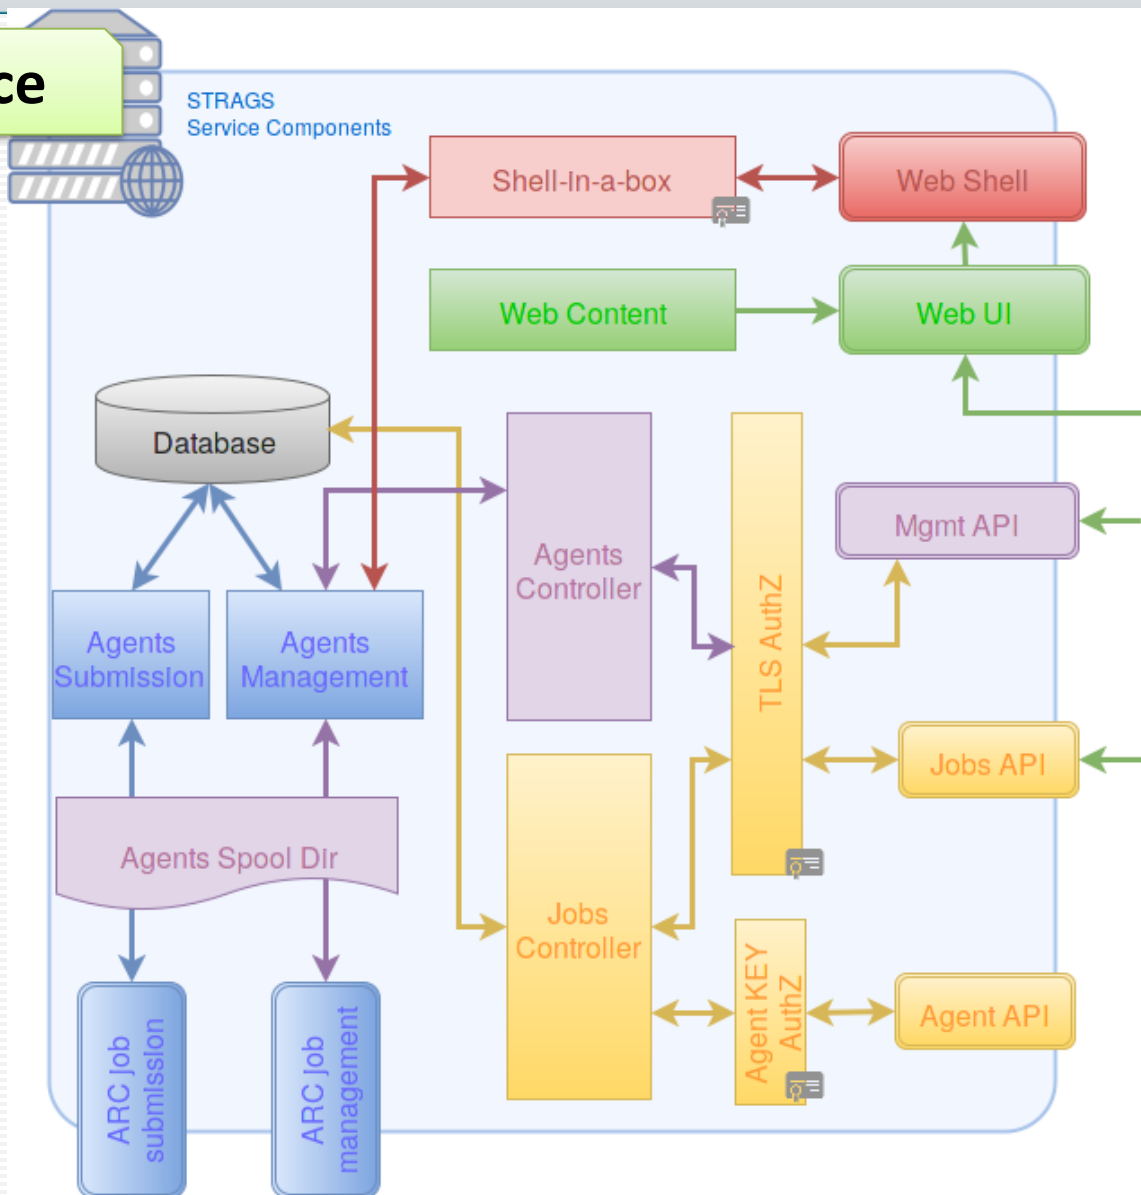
ce

STRAGS
Service Components

Shell-In-a-box

Web Shell

Web Content

Web UI

Database

Agents Controller

TLS AuthZ

Mgmt API

Agents Submission

Agents Management

Jobs API

Agents Spool Dir

Jobs Controller

Agent KEY AuthZ

Agent API

ARC job submission

ARC job management